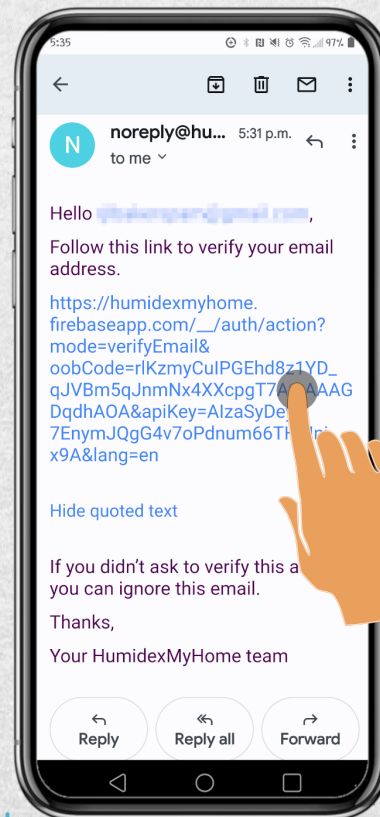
5:35 97%

N noreply@hu... 5:31 p.m.
to me

Hello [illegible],

Follow this link to verify your email address.

https://humidexmyhome.firebaseapp.com/__/auth/action?mode=verifyEmail&oobCode=rlKzmyCuIPGEhd8z1YD_qJVBm5qJnmNx4XXcpgT7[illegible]AAAGDqdhAOA&apiKey=AIzaSyDe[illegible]7EnymJQgG4v7oPdnum66TH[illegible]x9A&lang=en

Hide quoted text

If you didn't ask to verify this a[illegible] you can ignore this email.

Thanks,

Your HumidexMyHome team

Reply
Reply all
Forward